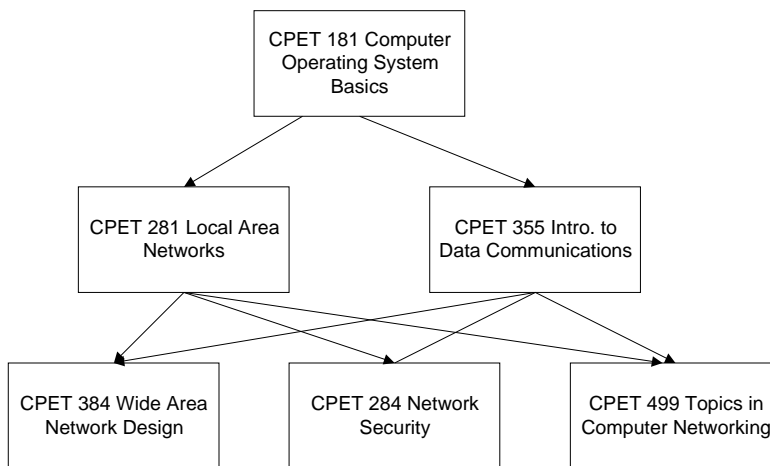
CPET 181 Computer Operating System Basics

CPET 281 Local Area Networks

CPET 355 Intro. to Data Communications

CPET 384 Wide Area Network Design

CPET 284 Network Security

CPET 499 Topics in Computer Networking